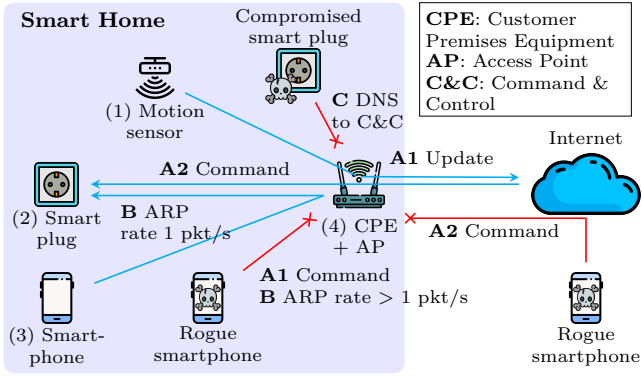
Smart Home

Compromised smart plug

(1) Motion sensor

C DNS to C&C

A2 Command

A1 Update

Internet

(2) Smart plug

B ARP rate 1 pkt/s

(4) CPE + AP

A2 Command

A1 Command
B ARP rate > 1 pkt/s

(3) Smartphone

Rogue smartphone

Rogue smartphone

CPE: Customer Premises Equipment
AP: Access Point
C&C: Command & Control